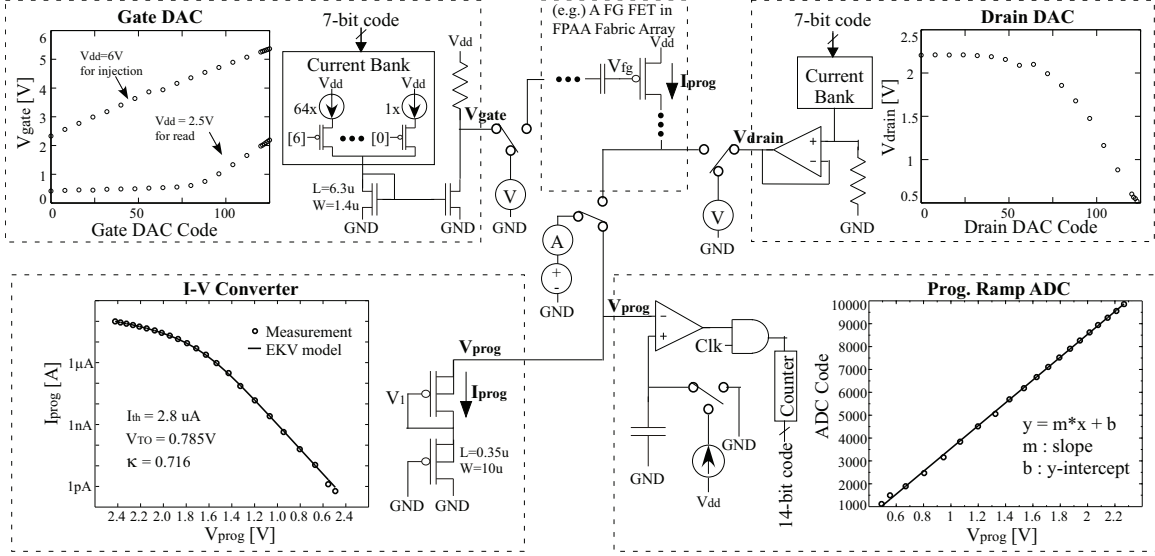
Gate DAC

7-bit code

Current Bank

Vdd Vdd

64x 1x

[6] ••• [0]

L=6.3u
W=1.4u

GND GND

Vdd

Vgate

Vdd=6V
for injection

Vdd = 2.5V
for read

Vgate [V]

6 5 4 3 2 1 0

0 50 100

Gate DAC Code

V

GND

(e.g.) A FG FET in FPAA Fabric Array

••• Vfg

Vdd

Iprog

Vdrain

V

GND

A

+
-

GND

Drain DAC

7-bit code

Current Bank

+
-

GND

Vdrain [V]

2.5 2 1.5 1 0.5

0 50 100

Drain DAC Code

I-V Converter

○ Measurement
— EKV model

Iprog [A]

1μA

1nA

1pA

Ith = 2.8 uA
VTO = 0.785V
κ = 0.716

2.4 2.2 2.0 1.8 1.6 1.4 1.2 1.0 0.8 0.6 2.4

Vprog [V]

Vprog

V1

Iprog

L=0.35u
W=10u

GND GND

Vprog

-
+

Clk

Counter

GND

GND

Vdd

14-bit code

Prog. Ramp ADC

ADC Code

10000 9000 8000 7000 6000 5000 4000 3000 2000 1000

y = m*x + b
m : slope
b : y-intercept

0.5 0.7 0.8 1 1.2 1.4 1.6 1.8 2 2.2

Vprog [V]